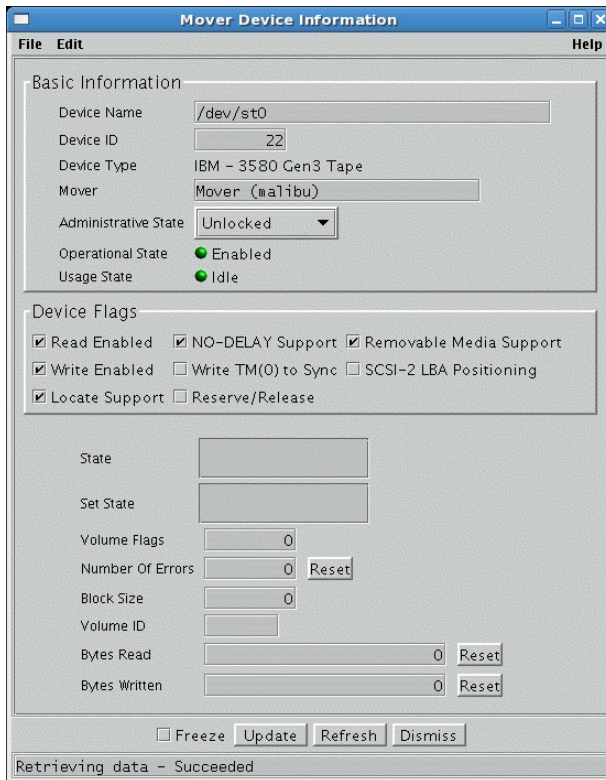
Mover Device Information

File Edit Help

Basic Information

Device Name /dev/st0

Device ID 22

Device Type IBM - 3580 Gen3 Tape

Mover Mover (malibu)

Administrative State Unlocked

Operational State Enabled

Usage State Idle

Device Flags

☑ Read Enabled ☑ NO-DELAY Support ☑ Removable Media Support

☑ Write Enabled ☐ Write TM(0) to Sync ☐ SCSI-2 LBA Positioning

☑ Locate Support ☐ Reserve/Release

State

Set State

Volume Flags 0

Number Of Errors 0 Reset

Block Size 0

Volume ID

Bytes Read 0 Reset

Bytes Written 0 Reset

☐ Freeze Update Refresh Dismiss

Retrieving data - Succeeded